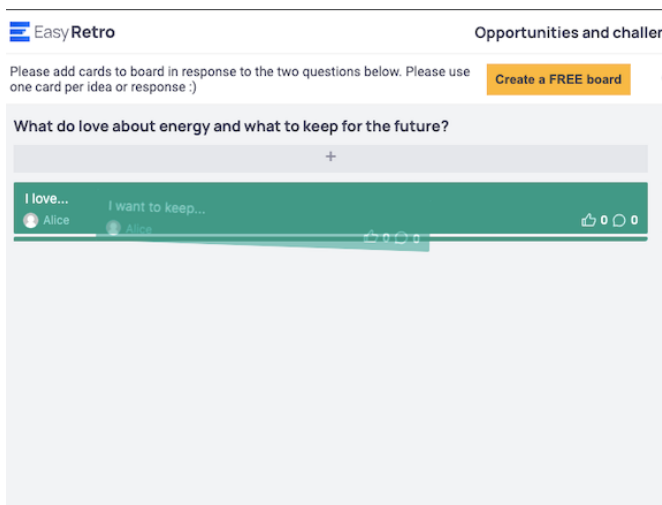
EasyRetro

Opportunities and challer

Please add cards to board in response to the two questions below. Please use one card per idea or response :)

Create a FREE board

What do love about energy and what to keep for the future?

+

I love...

Alice

0 0

I want to keep...

Alice

0 0